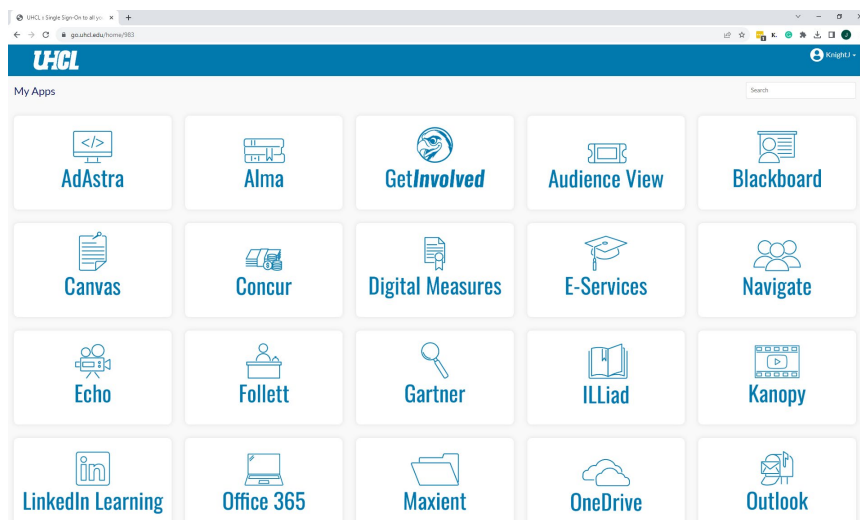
UHCL's Single Sign-On to all yo ×  +

go.uhcl.edu/home/983

UHCL

KnightJ

My Apps

Search

AdAstra

Alma

GetInvolved

Audience View

Blackboard

Canvas

Concur

Digital Measures

E-Services

Navigate

Echo

Follett

Gartner

ILLiad

Kanopy

LinkedIn Learning

Office 365

Maxient

OneDrive

Outlook